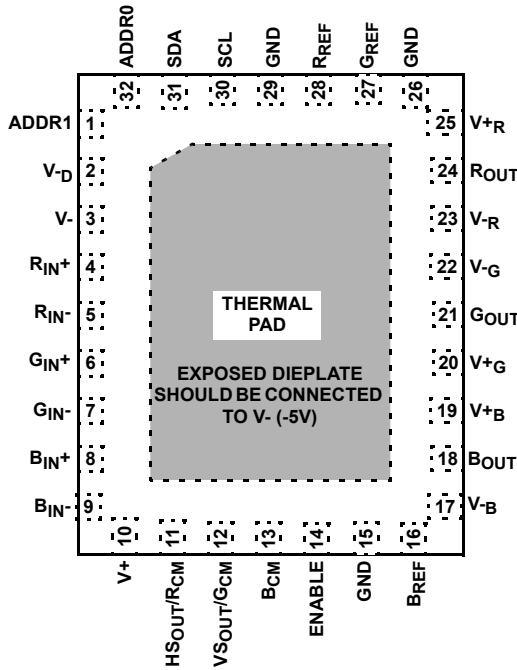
ADDR0 32
SDA 31
SCL 30
GND 29
$R_{REF}$ 28
$G_{REF}$ 27
GND 26

ADDR1 1
$V_{-D}$ 2
V- 3
$R_{IN}+$ 4
$R_{IN}-$ 5
$G_{IN}+$ 6
$G_{IN}-$ 7
$B_{IN}+$ 8
$B_{IN}-$ 9

25 $V+_{R}$
24 $R_{OUT}$
23 $V_{-R}$
22 $V_{-G}$
21 $G_{OUT}$
20 $V+_{G}$
19 $V+_{B}$
18 $B_{OUT}$
17 $V_{-B}$

THERMAL PAD

EXPOSED DIEPLATE SHOULD BE CONNECTED TO V- (-5V)

10 V+
11 $HS_{OUT}/R_{CM}$
12 $VS_{OUT}/G_{CM}$
13 $B_{CM}$
14 ENABLE
15 GND
16 $B_{REF}$